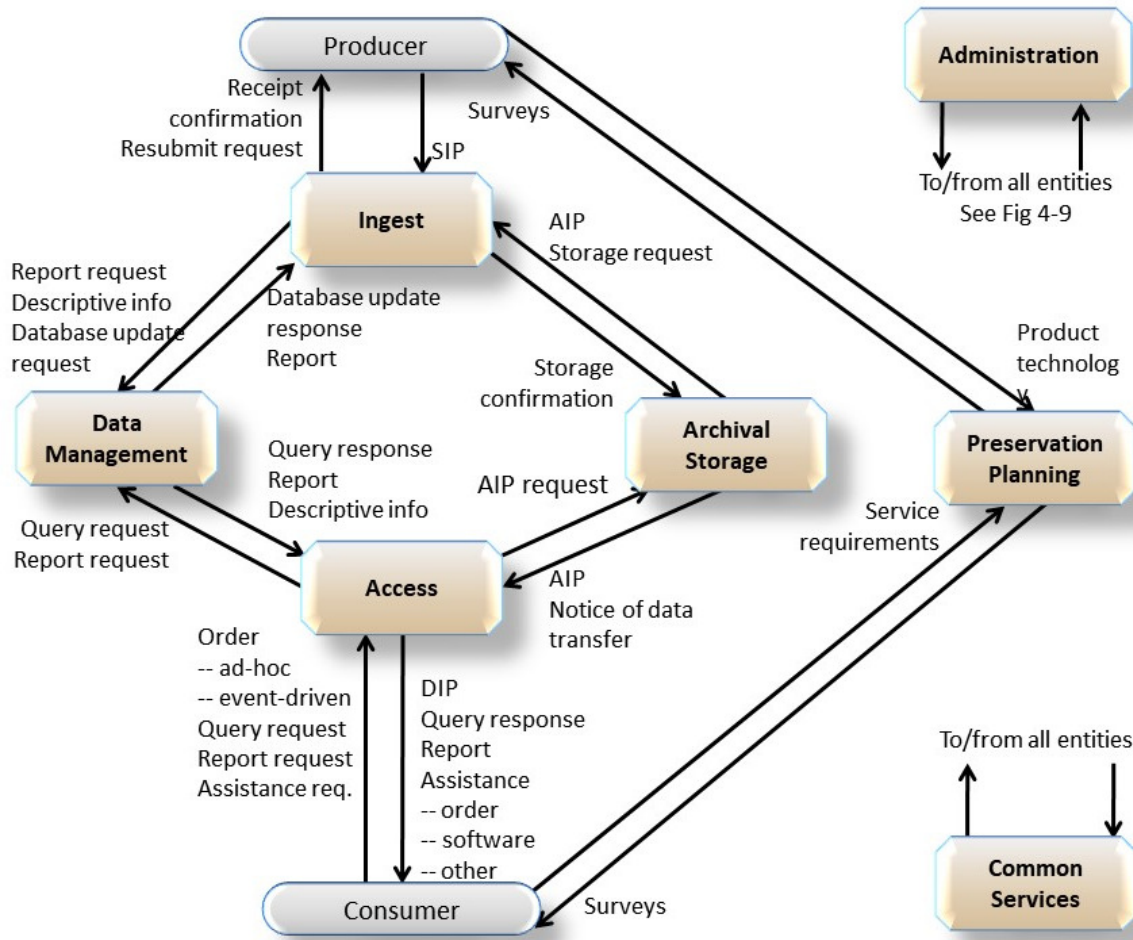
Producer

Administration

Receipt confirmation
Resubmit request

SIP

Surveys

To/from all entities
See Fig 4-9

Ingest

AIP
Storage request

Report request
Descriptive info
Database update request

Database update response
Report

Product technolog y

Storage confirmation

Data Management

Archival Storage

Preservation Planning

Query response
Report
Descriptive info

AIP request

Query request
Report request

Service requirements

Access

AIP
Notice of data transfer

Order
-- ad-hoc
-- event-driven
Query request
Report request
Assistance req.

DIP
Query response
Report
Assistance
-- order
-- software
-- other

To/from all entities

Common Services

Consumer

Surveys